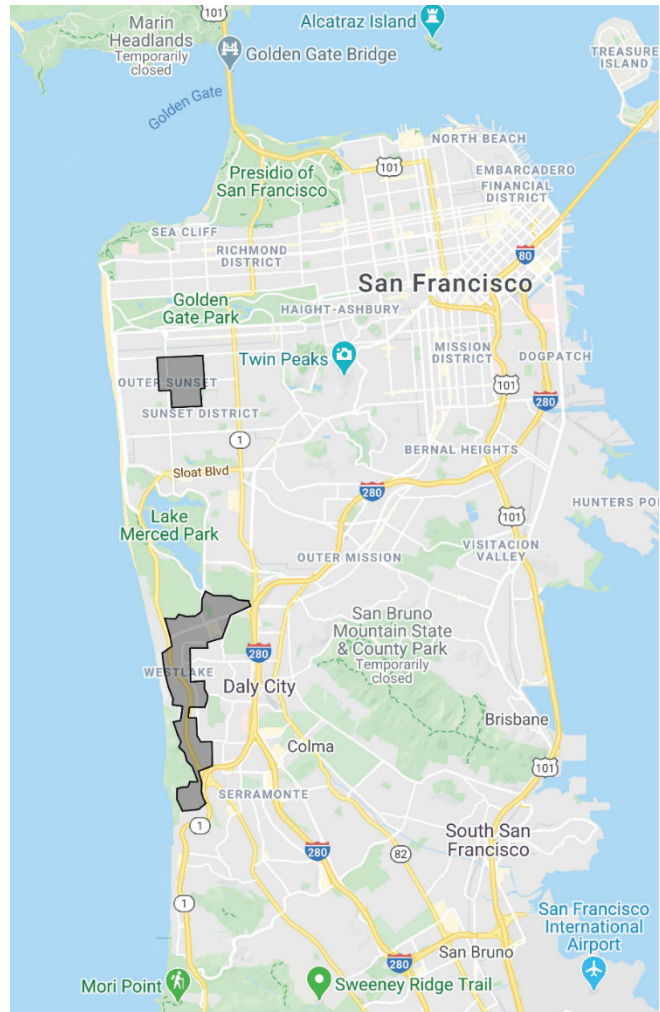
101
Marin Headlands Temporarily closed
Alcatraz Island
Golden Gate Bridge
TREASURE ISLAND
Golden Gate
NORTH BEACH
EMBARCADERO
101
FINANCIAL DISTRICT
Presidio of San Francisco
SEA CLIFF
RICHMOND DISTRICT
80
San Francisco
Golden Gate Park
HAIGHT-ASHBURY
Twin Peaks
MISSION DISTRICT
DOGPATCH
OUTER SUNSET
101
280
SUNSET DISTRICT
1
BERNAL HEIGHTS
Sloat Blvd
280
HUNTERS POI
Lake Merced Park
101
VISITACION VALLEY
OUTER MISSION
San Bruno Mountain State & County Park
Temporarily closed
280
WESTLAKE
Daly City
Brisbane
Colma
101
SERRAMONTE
1
280
South San Francisco
82
1
San Francisco International Airport
280
San Bruno
Mori Point
Sweeney Ridge Trail